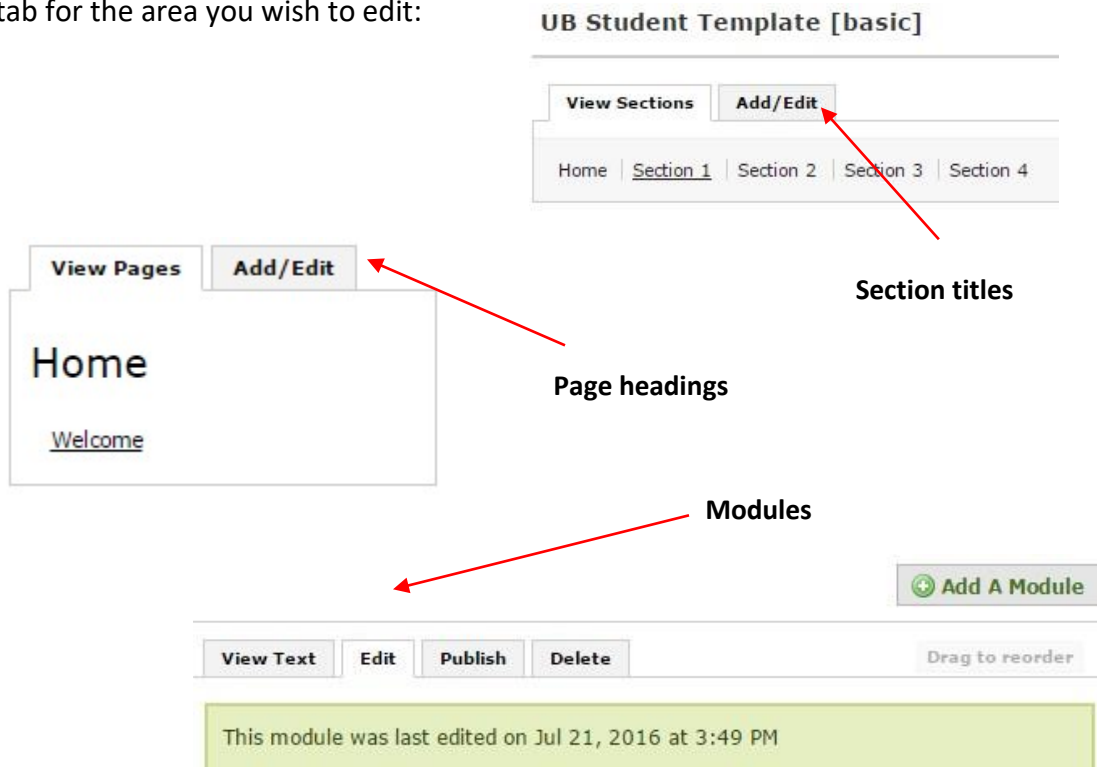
tab for the area you wish to edit:

UB Student Template [basic]

View Sections | Add/Edit

Home | Section 1 | Section 2 | Section 3 | Section 4

Section titles

View Pages | Add/Edit

Home

Welcome

Page headings

Modules

Add A Module

View Text | Edit | Publish | Delete

Drag to reorder

This module was last edited on Jul 21, 2016 at 3:49 PM